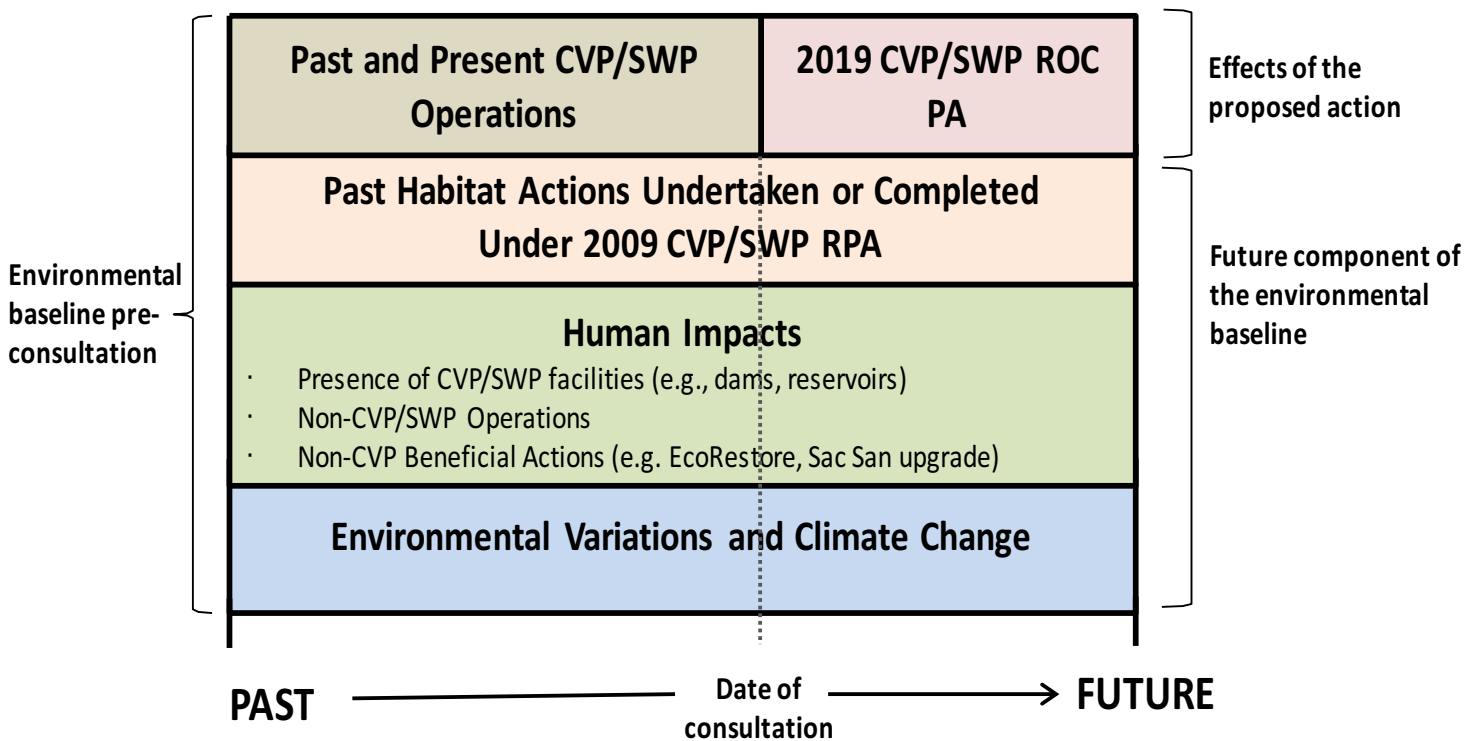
Past and Present CVP/SWP Operations

2019 CVP/SWP ROC PA

Effects of the proposed action

Past Habitat Actions Undertaken or Completed Under 2009 CVP/SWP RPA

Environmental baseline pre-consultation

Future component of the environmental baseline

Human Impacts

· Presence of CVP/SWP facilities (e.g., dams, reservoirs)
· Non-CVP/SWP Operations
· Non-CVP Beneficial Actions (e.g. EcoRestore, Sac San upgrade)

Environmental Variations and Climate Change

PAST

Date of consultation

FUTURE